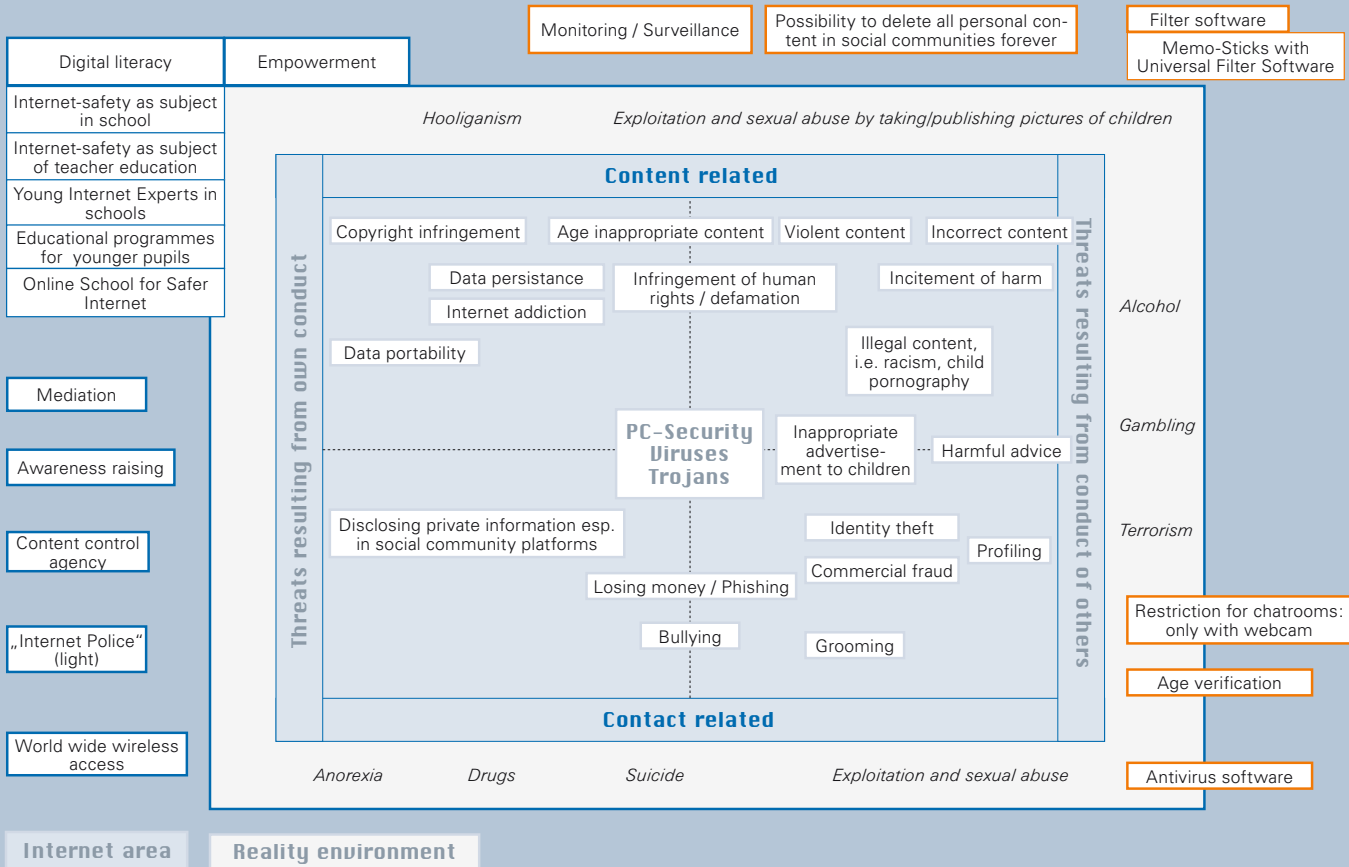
Monitoring / Surveillance

Possibility to delete all personal content in social communities forever

Filter software

Memo-Sticks with Universal Filter Software

Digital literacy

Empowerment

Internet-safety as subject in school

Internet-safety as subject of teacher education

Young Internet Experts in schools

Educational programmes for younger pupils

Online School for Safer Internet

Hooliganism

Exploitation and sexual abuse by taking/publishing pictures of children

Content related

Threats resulting from own conduct

Threats resulting from conduct of others

Copyright infringement

Age inappropriate content

Violent content

Incorrect content

Data persistance

Infringement of human rights / defamation

Incitement of harm

Internet addiction

Alcohol

Data portability

Illegal content, i.e. racism, child pornography

Mediation

PC-Security Viruses Trojans

Inappropriate advertisement to children

Harmful advice

Gambling

Awareness raising

Disclosing private information esp. in social community platforms

Identity theft

Profiling

Terrorism

Content control agency

Commercial fraud

Losing money / Phishing

Restriction for chatrooms: only with webcam

„Internet Police“ (light)

Bullying

Grooming

Age verification

Contact related

World wide wireless access

Anorexia

Drugs

Suicide

Exploitation and sexual abuse

Antivirus software

Internet area

Reality environment